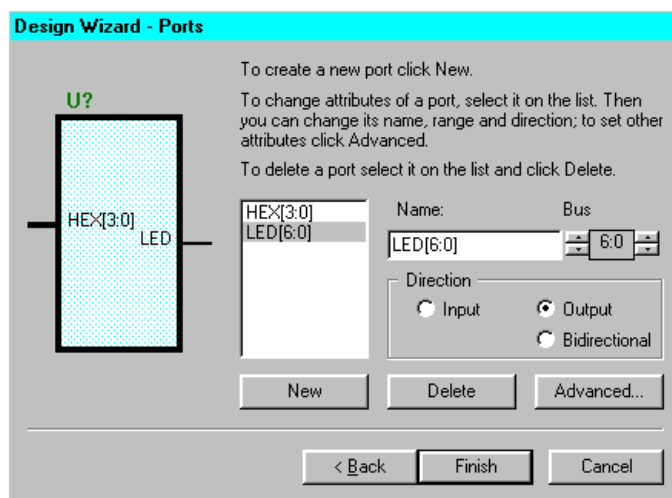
Design Wizard - Ports

U?

HEX[3:0]

LED

To create a new port click New.

To change attributes of a port, select it on the list. Then you can change its name, range and direction; to set other attributes click Advanced.

To delete a port select it on the list and click Delete.

HEX[3:0]
LED[6:0]

Name:

Bus

LED[6:0]

6:0

Direction

Input

Output

Bidirectional

New

Delete

Advanced...

< Back

Finish

Cancel